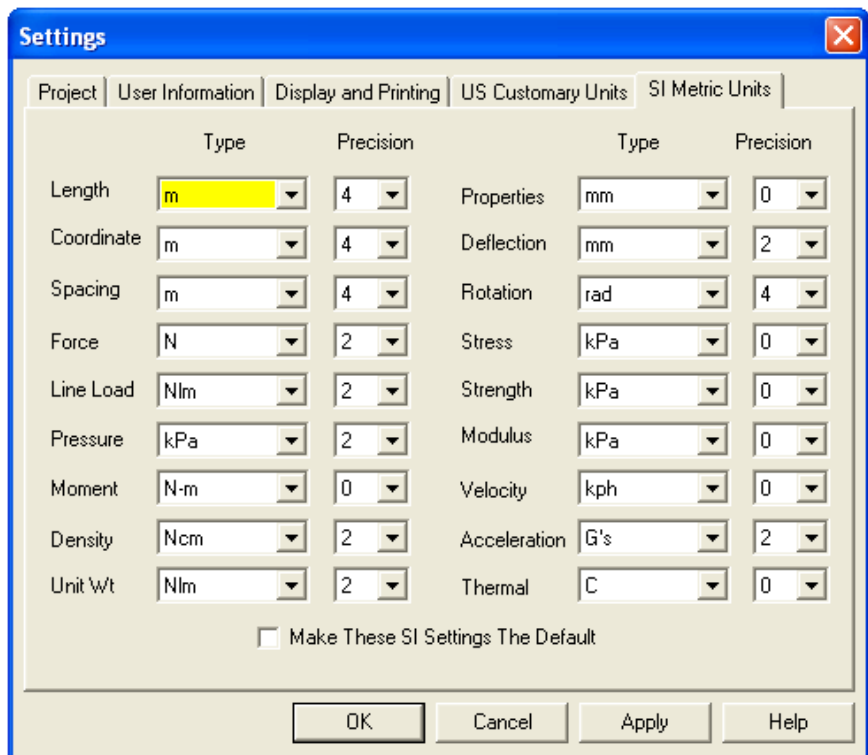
Settings

Project | User Information | Display and Printing | US Customary Units | SI Metric Units

Type Precision Type Precision

| | Type | Precision | | Type | Precision |
|---|---|---|---|---|---|
| Length | m | 4 | Properties | mm | 0 |
| Coordinate | m | 4 | Deflection | mm | 2 |
| Spacing | m | 4 | Rotation | rad | 4 |
| Force | N | 2 | Stress | kPa | 0 |
| Line Load | Nlm | 2 | Strength | kPa | 0 |
| Pressure | kPa | 2 | Modulus | kPa | 0 |
| Moment | N-m | 0 | Velocity | kph | 0 |
| Density | Ncm | 2 | Acceleration | G's | 2 |
| Unit Wt | Nlm | 2 | Thermal | C | 0 |

Make These SI Settings The Default

OK Cancel Apply Help